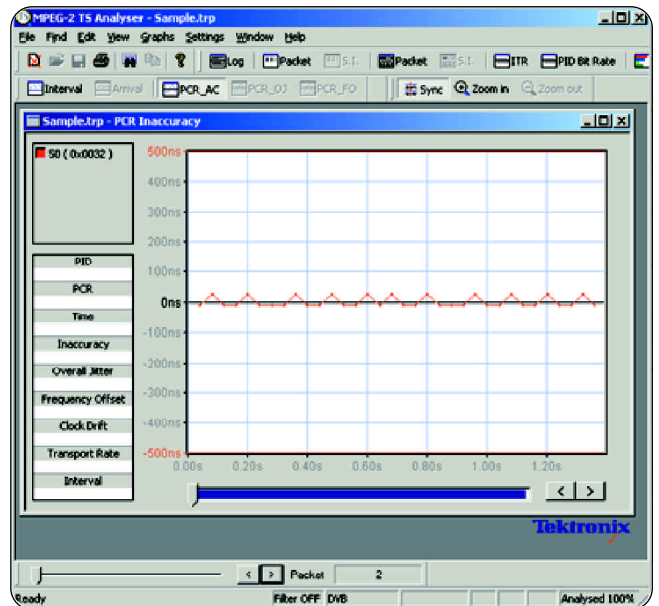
MPEG-2 TS Analyser - Sample.trp

File Find Edit View Graphs Settings Window Help

Log Packet S.T. Packet S.T. ITR PID Bit Rate

Interval Arrival PCR_AC PCR_OJ PCR_FO Sync Zoom in Zoom out

Sample.trp - PCR Inaccuracy

50 ( 0x0032 )

PID
PCR
Time
Inaccuracy
Overall Jitter
Frequency Offset
Clock Drift
Transport Rate
Interval

500ns
400ns
300ns
200ns
100ns
0ns
-100ns
-200ns
-300ns
-400ns
-500ns

0.00s 0.20s 0.40s 0.60s 0.80s 1.00s 1.20s

Tektronix

Packet 2

Ready Filter OFF DVB Analysed 100%